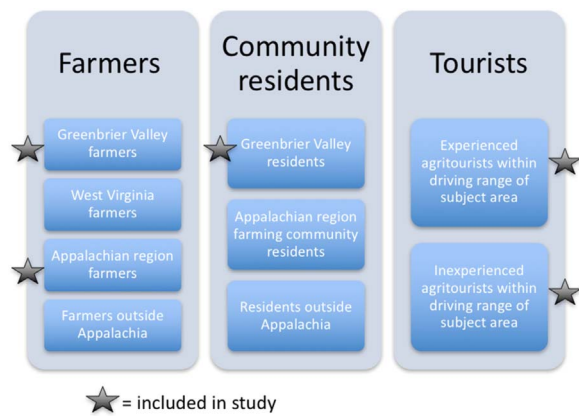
Farmers

Greenbrier Valley farmers

West Virginia farmers

Appalachian region farmers

Farmers outside Appalachia

Community residents

Greenbrier Valley residents

Appalachian region farming community residents

Residents outside Appalachia

Tourists

Experienced agritourists within driving range of subject area

Inexperienced agritourists within driving range of subject area

= included in study